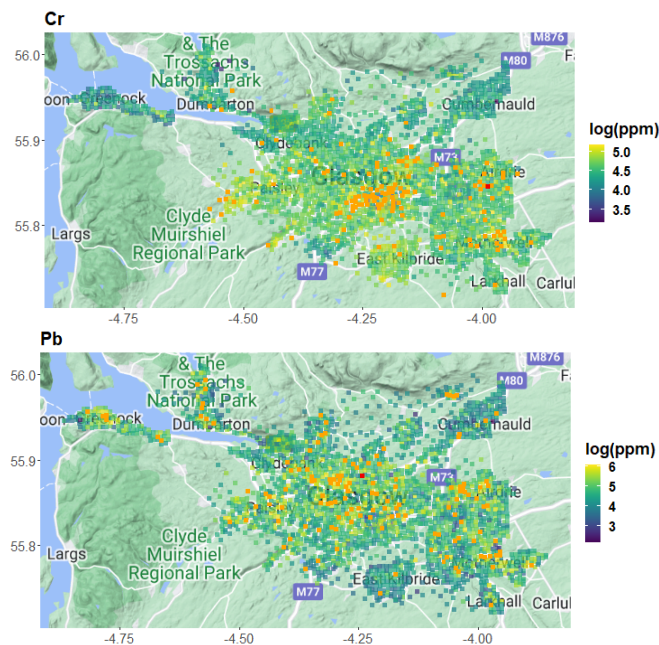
Cr

M876
& The Trossachs National Park
M80
Fa
oon Greenock
Dumbarton
Cumbernauld
Clydebank
M73
Glasgow
Paisley
Airdrie
Clyde Muirshiel Regional Park
Largs
Motherwell
East Kilbride
M77
Larkhall
Carlul

56.0
55.9
55.8
-4.75
-4.50
-4.25
-4.00

log(ppm)
5.0
4.5
4.0
3.5

Pb

M876
& The Trossachs National Park
M80
F
oon Greenock
Dumbarton
Cumbernauld
Clydebank
M73
Glasgow
Paisley
Airdrie
Clyde Muirshiel Regional Park
Largs
Motherwell
East Kilbride
M77
Larkhall
Carlul

56.0
55.9
55.8
-4.75
-4.50
-4.25
-4.00

log(ppm)
6
5
4
3